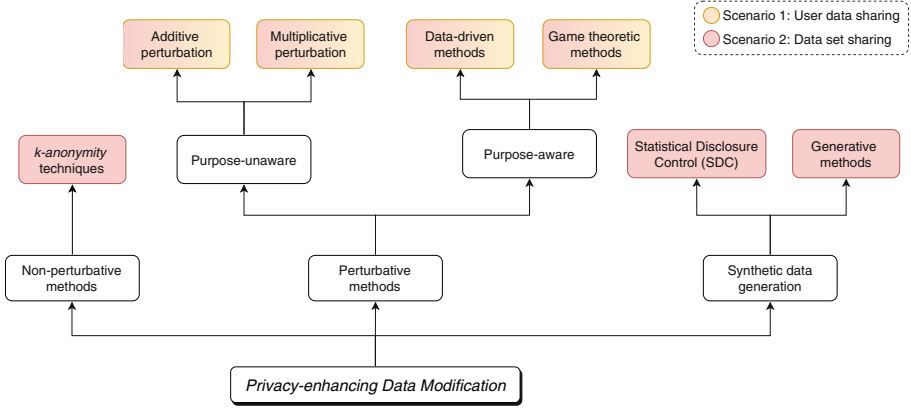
Scenario 1: User data sharing
Scenario 2: Data set sharing

Additive perturbation

Multiplicative perturbation

Data-driven methods

Game theoretic methods

k-anonymity techniques

Purpose-unaware

Purpose-aware

Statistical Disclosure Control (SDC)

Generative methods

Non-perturbative methods

Perturbative methods

Synthetic data generation

Privacy-enhancing Data Modification